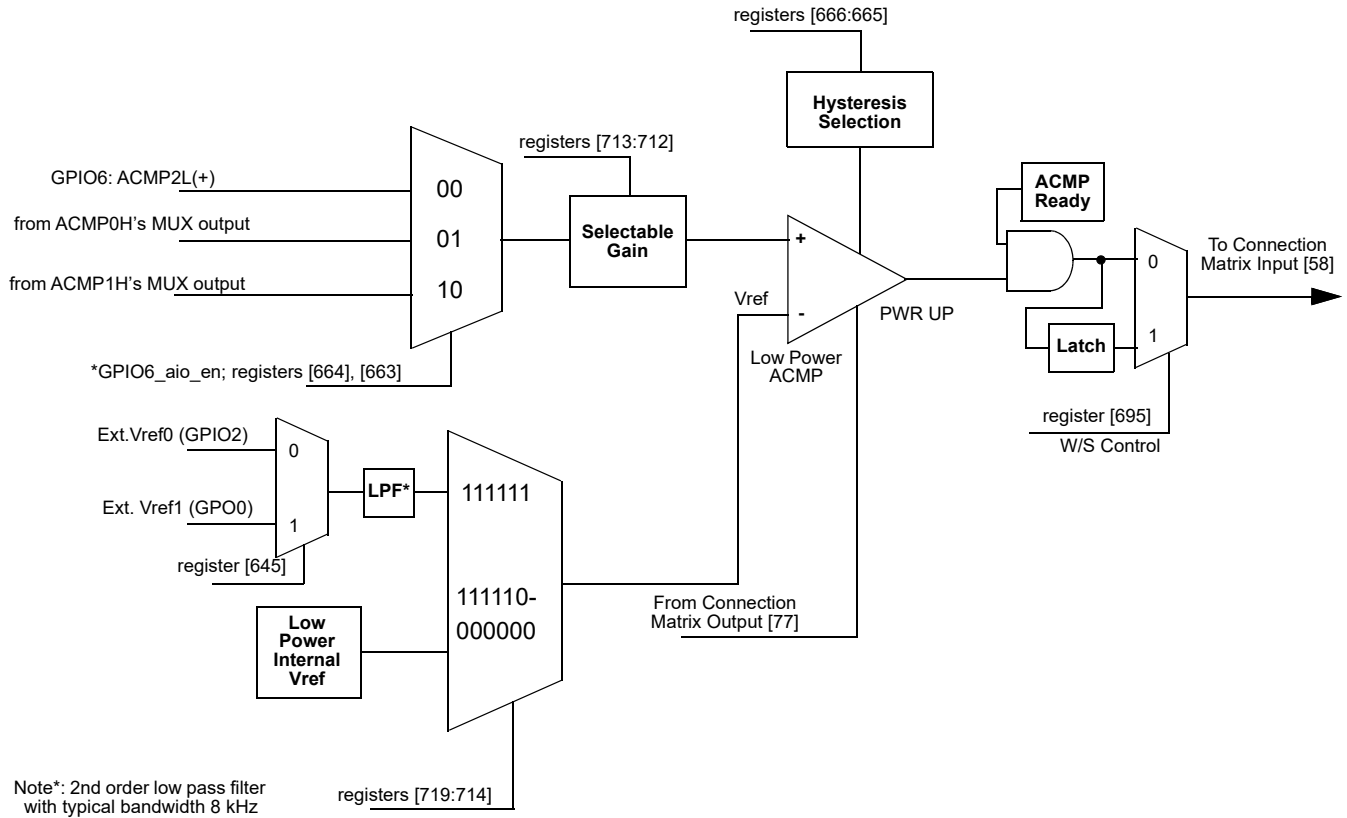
registers [666:665]

Hysteresis Selection

registers [713:712]

GPIO6: ACMP2L(+)

from ACMP0H's MUX output

from ACMP1H's MUX output

00

01

10

Selectable Gain

+

-

Vref

PWR UP

Low Power ACMP

ACMP Ready

0

1

Latch

To Connection Matrix Input [58]

register [695]

W/S Control

*GPIO6_aio_en; registers [664], [663]

Ext.Vref0 (GPIO2)

Ext. Vref1 (GPO0)

0

1

register [645]

LPF*

111111

111110-
000000

Low Power Internal Vref

From Connection Matrix Output [77]

Note*: 2nd order low pass filter with typical bandwidth 8 kHz

registers [719:714]